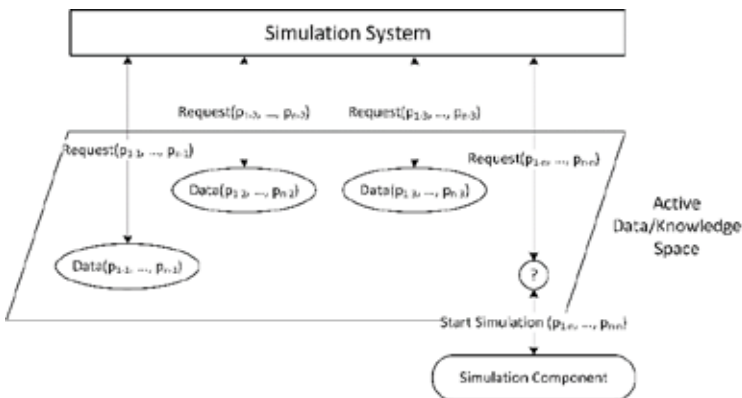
Simulation System

Request($p_{1,2}, \ldots, p_{n,2}$)

Request($p_{1,3}, \ldots, p_{n,3}$)

Request($p_{1,1}, \ldots, p_{n,1}$)

Request($p_{1,n}, \ldots, p_{n,n}$)

Data($p_{1,2}, \ldots, p_{n,2}$)

Data($p_{1,3}, \ldots, p_{n,3}$)

Active Data/Knowledge Space

Data($p_{1,1}, \ldots, p_{n,1}$)

?

Start Simulation ($p_{1,n}, \ldots, p_{n,n}$)

Simulation Component